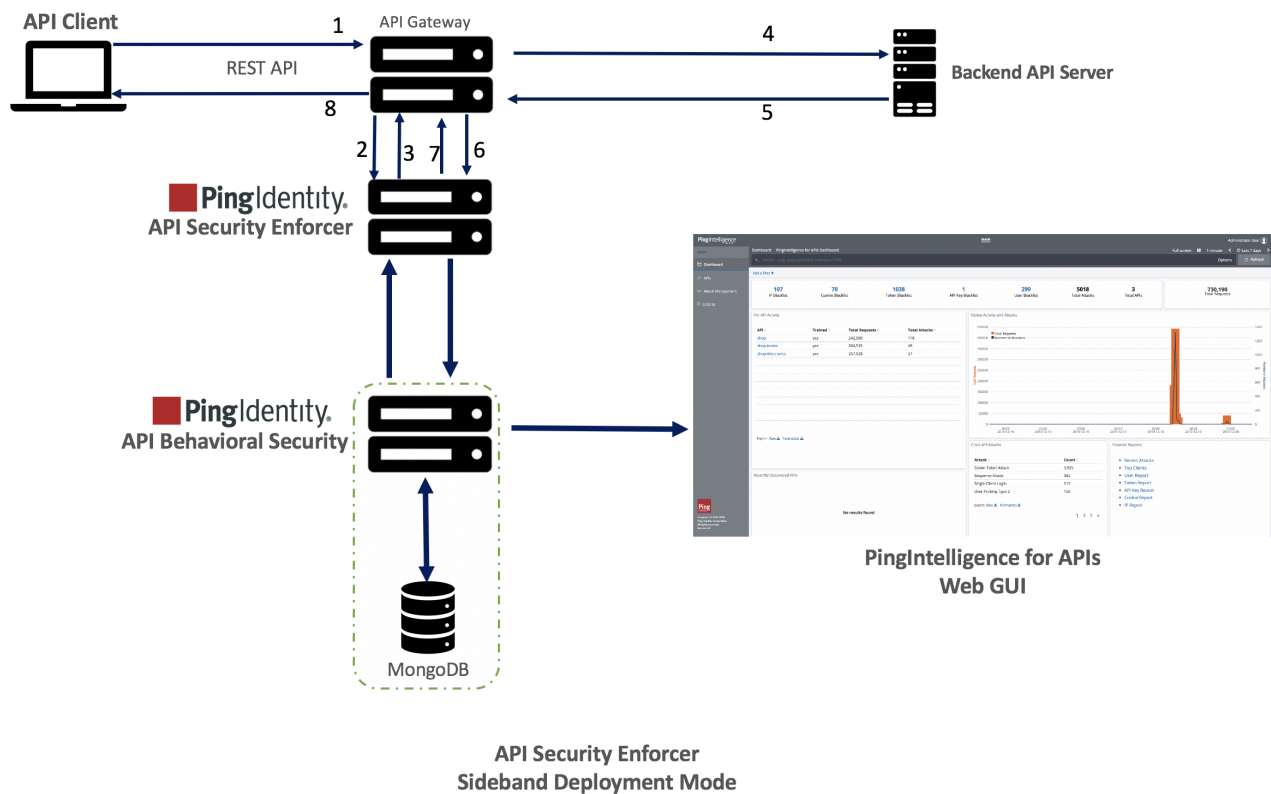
API Client

1

API Gateway

REST API

8

4

Backend API Server

5

2

3

7

6

PingIdentity.
API Security Enforcer

PingIdentity.
API Behavioral Security

MongoDB

PingIntelligence

Dashboard

107
IP Blacklist

70
Cookie Blacklist

1038
Token Blacklist

1
API Key Blacklist

290
User Blacklist

5018
Total Attacks

3
Total APIs

730,190
Total Requests

Per API Activity

| API | Trained | Total Requests | Total Attacks |
|---|---|---|---|
| shop | yes | 242,009 | 118 |
| shop_books | yes | 234,531 | 49 |
| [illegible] | yes | 257,028 | 27 |

Global Activity and Attacks

Cross API Attacks

| Attack | Count |
|---|---|
| Stolen Token Attack | 3,925 |
| Sequence Attack | 392 |
| Single Client Login | 315 |
| User Probing Type 2 | 150 |

Forensic Reports

Recent Attacks
Top Clients
User Report
Token Report
API Key Report
Cookie Report
IP Report

Recently Discovered APIs

No results found

PingIntelligence for APIs
Web GUI

API Security Enforcer
Sideband Deployment Mode